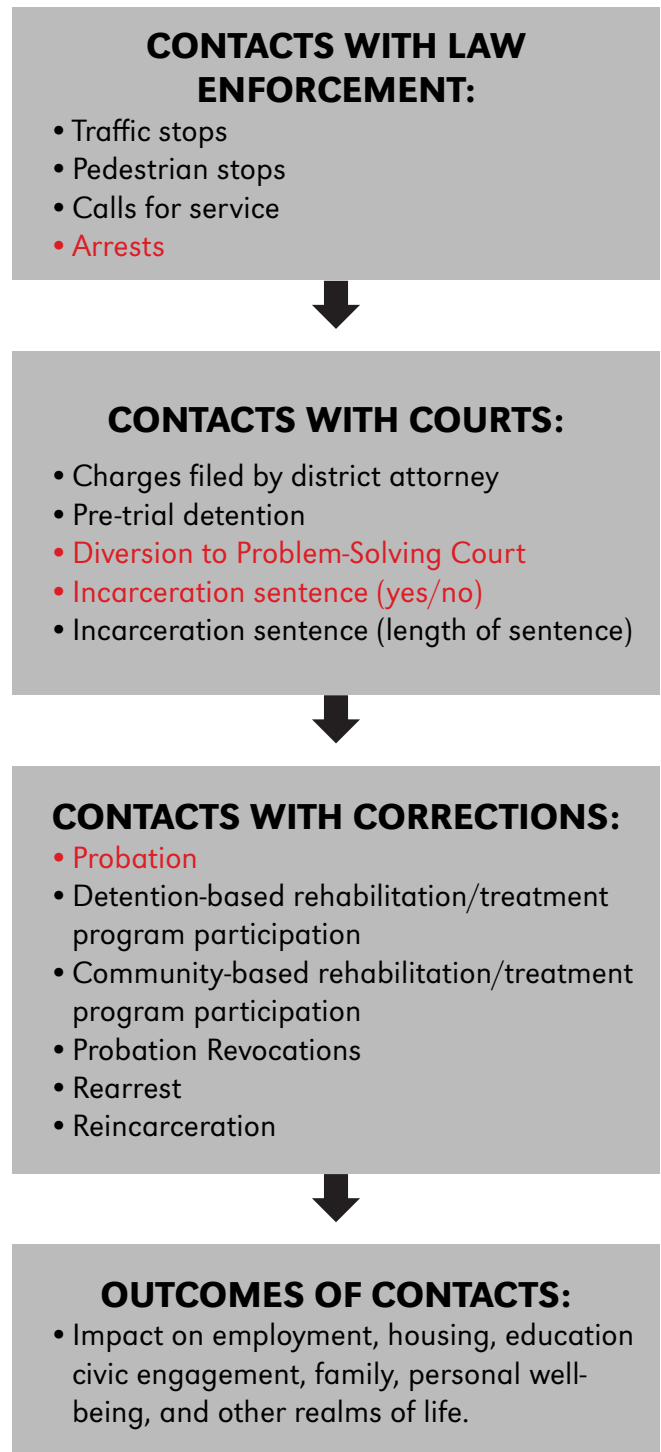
CONTACTS WITH LAW ENFORCEMENT:

• Traffic stops
• Pedestrian stops
• Calls for service
• Arrests

CONTACTS WITH COURTS:

• Charges filed by district attorney
• Pre-trial detention
• Diversion to Problem-Solving Court
• Incarceration sentence (yes/no)
• Incarceration sentence (length of sentence)

CONTACTS WITH CORRECTIONS:

• Probation
• Detention-based rehabilitation/treatment program participation
• Community-based rehabilitation/treatment program participation
• Probation Revocations
• Rearrest
• Reincarceration

OUTCOMES OF CONTACTS:

• Impact on employment, housing, education civic engagement, family, personal well-being, and other realms of life.